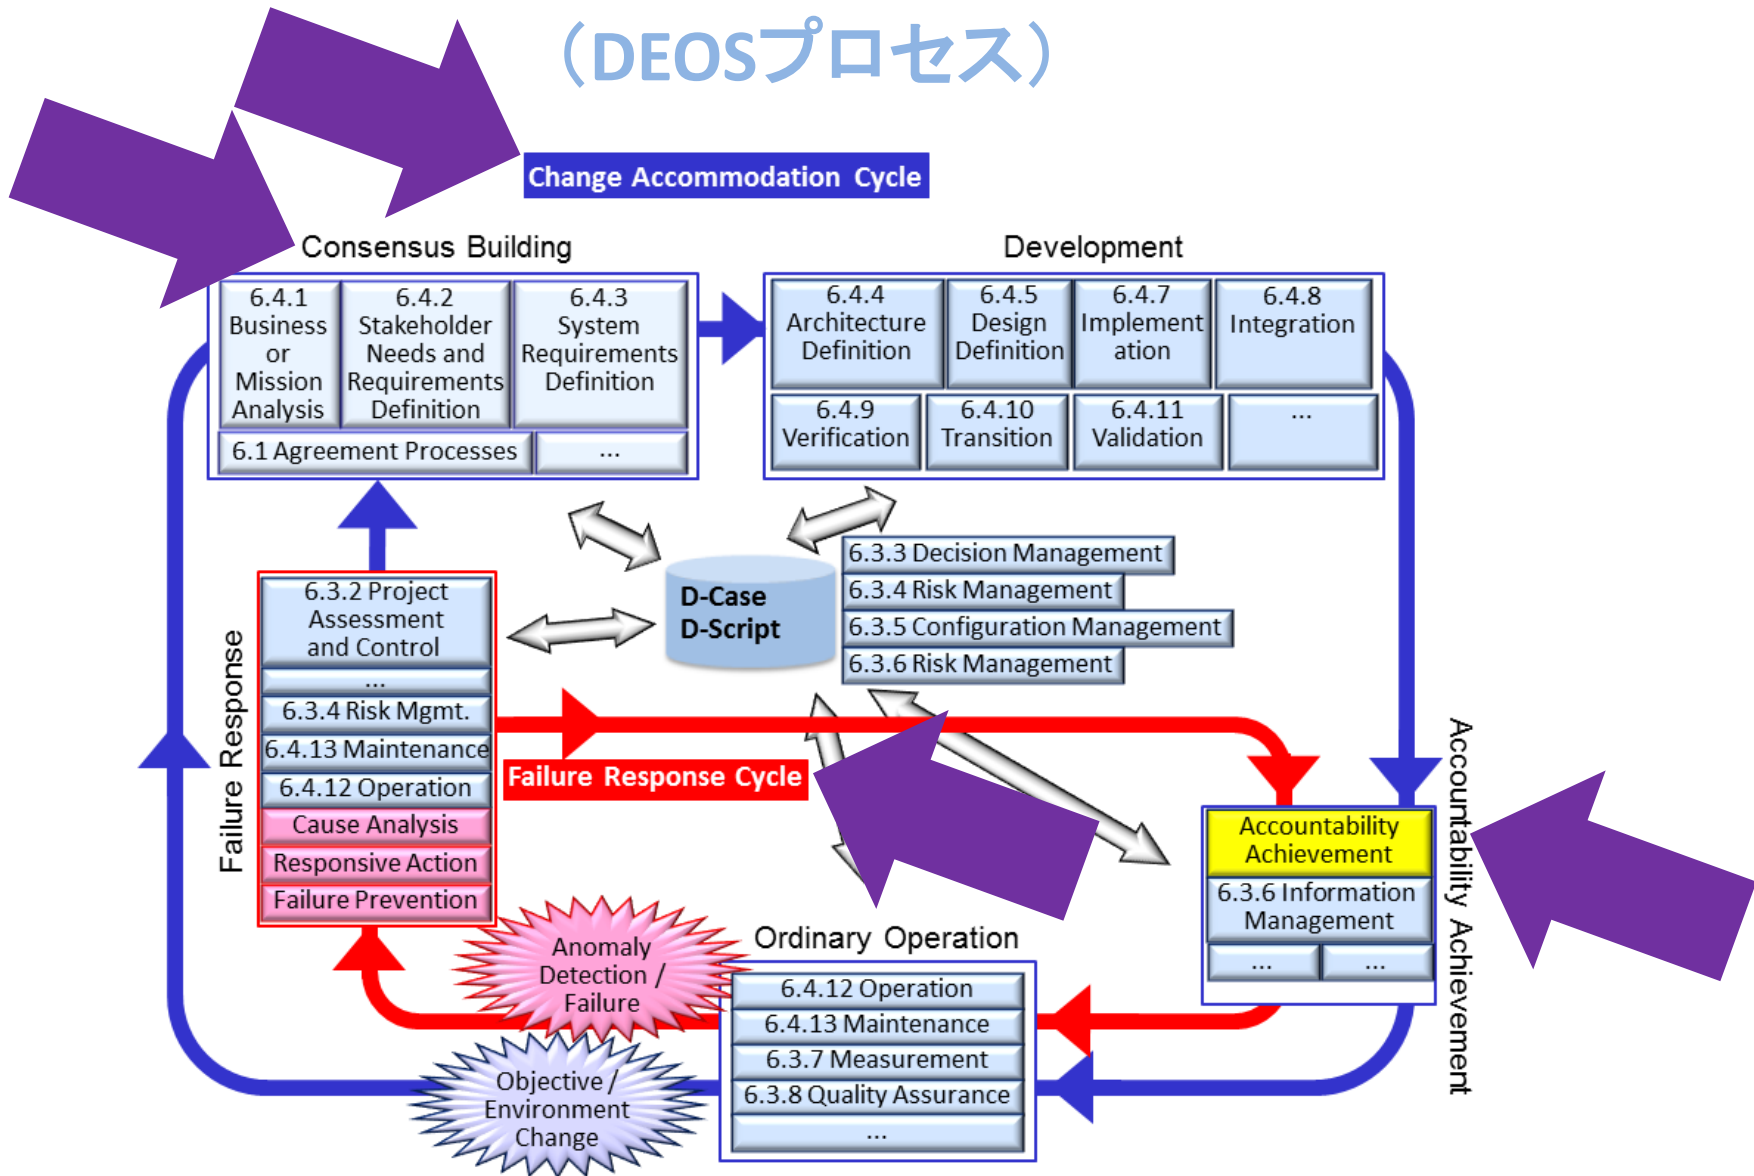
（DEOSプロセス）

Change Accommodation Cycle

Consensus Building

6.4.1 Business or Mission Analysis

6.4.2 Stakeholder Needs and Requirements Definition

6.4.3 System Requirements Definition

6.1 Agreement Processes

...

Development

6.4.4 Architecture Definition

6.4.5 Design Definition

6.4.7 Implementation

6.4.8 Integration

6.4.9 Verification

6.4.10 Transition

6.4.11 Validation

...

D-Case
D-Script

6.3.3 Decision Management
6.3.4 Risk Management
6.3.5 Configuration Management
6.3.6 Risk Management

Failure Response

6.3.2 Project Assessment and Control
...
6.3.4 Risk Mgmt.
6.4.13 Maintenance
6.4.12 Operation
Cause Analysis
Responsive Action
Failure Prevention

Failure Response Cycle

Accountability Achievement
6.3.6 Information Management
...
...

Accountability Achievement

Anomaly Detection / Failure

Ordinary Operation

6.4.12 Operation
6.4.13 Maintenance
6.3.7 Measurement
6.3.8 Quality Assurance
...

Objective / Environment Change